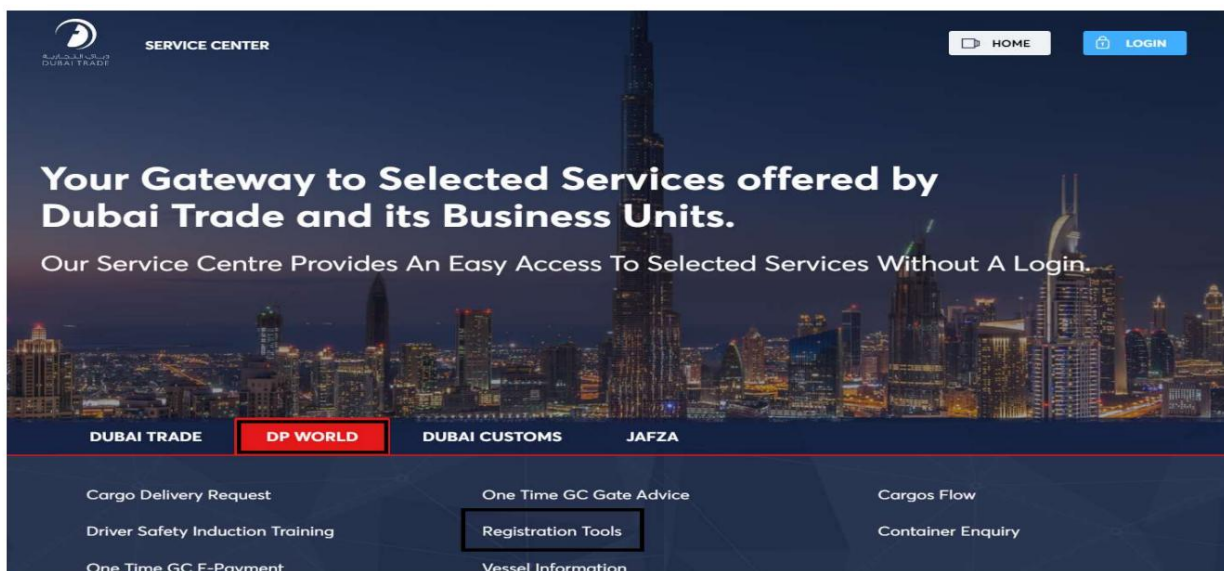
دبي التجارية
DUBAI TRADE

SERVICE CENTER

HOME

LOGIN

Your Gateway to Selected Services offered by Dubai Trade and its Business Units.

Our Service Centre Provides An Easy Access To Selected Services Without A Login.

DUBAI TRADE

DP WORLD

DUBAI CUSTOMS

JAFZA

Cargo Delivery Request

Driver Safety Induction Training

One Time GC E-Payment

One Time GC Gate Advice

Registration Tools

Vessel Information

Cargos Flow

Container Enquiry